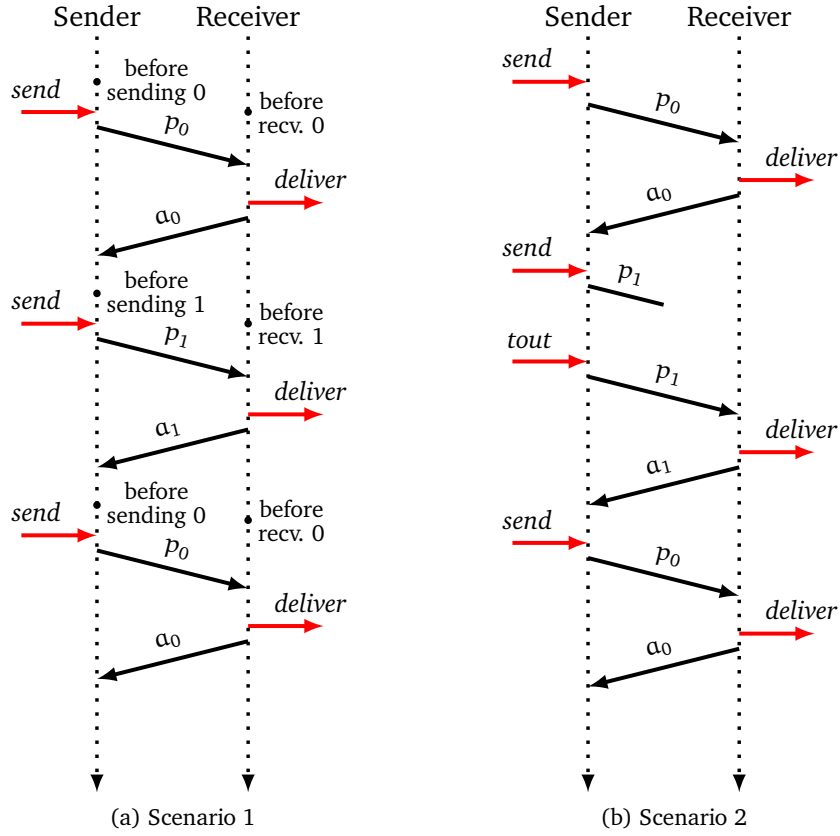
Sender Receiver

before sending 0

send

before recv. 0

$p_0$

deliver

$a_0$

before sending 1

send

before recv. 1

$p_1$

deliver

$a_1$

before sending 0

send

before recv. 0

$p_0$

deliver

$a_0$

(a) Scenario 1

Sender Receiver

send

$p_0$

deliver

$a_0$

send

$p_1$

tout

$p_1$

deliver

$a_1$

send

$p_0$

deliver

$a_0$

(b) Scenario 2